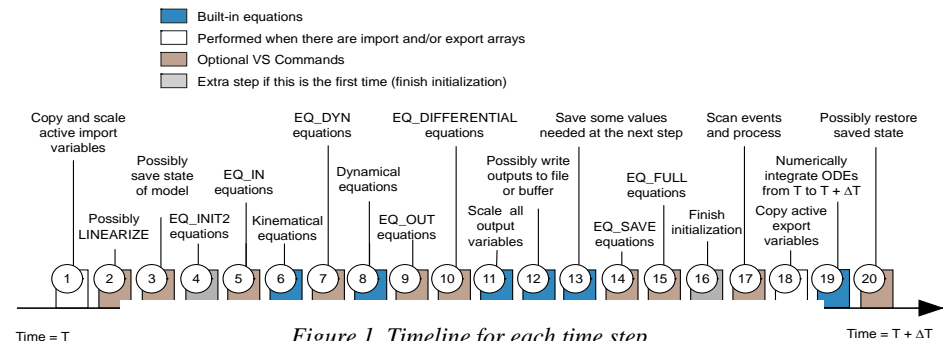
Built-in equations
Performed when there are import and/or export arrays
Optional VS Commands
Extra step if this is the first time (finish initialization)

Copy and scale active import variables

Possibly LINEARIZE

Possibly save state of model

EQ_INIT2 equations

EQ_IN equations

Kinematical equations

EQ_DYN equations

Dynamical equations

EQ_OUT equations

EQ_DIFFERENTIAL equations

Scale all output variables

Possibly write outputs to file or buffer

Save some values needed at the next step

EQ_SAVE equations

EQ_FULL equations

Finish initialization

Scan events and process

Copy active export variables

Numerically integrate ODEs from T to T + $\Delta$T

Possibly restore saved state

1 2 3 4 5 6 7 8 9 10 11 12 13 14 15 16 17 18 19 20

Time = T

Figure 1. Timeline for each time step

Time = T + $\Delta$T